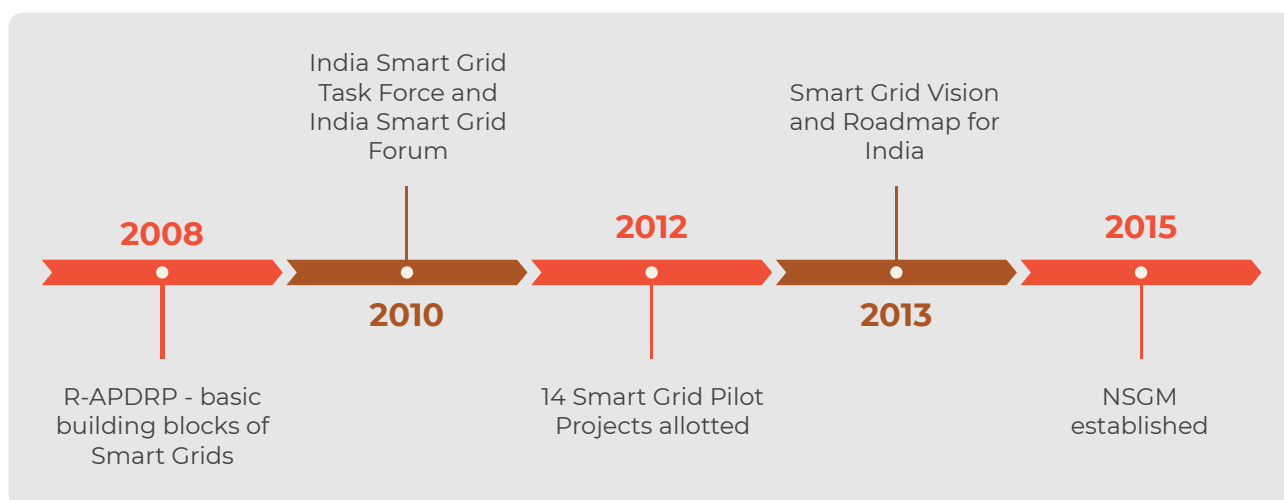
India Smart Grid Task Force and India Smart Grid Forum

Smart Grid Vision and Roadmap for India

2008

2012

2015

2010

2013

R-APDRP - basic building blocks of Smart Grids

14 Smart Grid Pilot Projects allotted

NSGM established